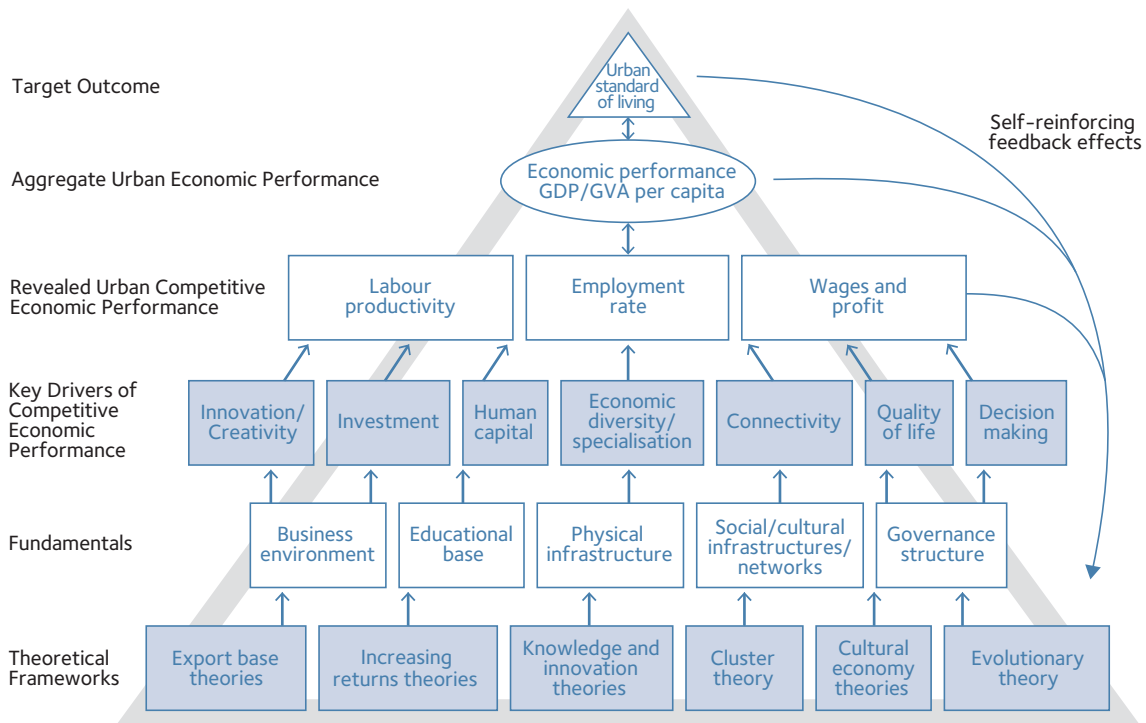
Target Outcome

Urban standard of living

Self-reinforcing feedback effects

Aggregate Urban Economic Performance

Economic performance GDP/GVA per capita

Revealed Urban Competitive Economic Performance

Labour productivity

Employment rate

Wages and profit

Key Drivers of Competitive Economic Performance

Innovation/ Creativity

Investment

Human capital

Economic diversity/ specialisation

Connectivity

Quality of life

Decision making

Fundamentals

Business environment

Educational base

Physical infrastructure

Social/cultural infrastructures/ networks

Governance structure

Theoretical Frameworks

Export base theories

Increasing returns theories

Knowledge and innovation theories

Cluster theory

Cultural economy theories

Evolutionary theory